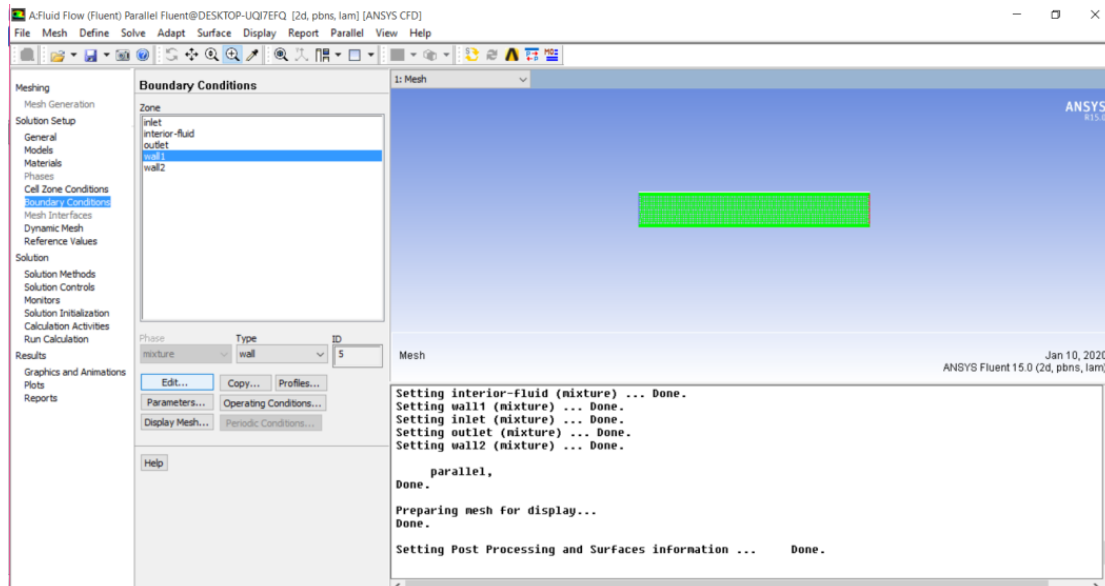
A:Fluid Flow (Fluent) Parallel Fluent@DESKTOP-UQI7EFQ [2d, pbns, lam] [ANSYS CFD]

File Mesh Define Solve Adapt Surface Display Report Parallel View Help

Meshing
Mesh Generation
Solution Setup
General
Models
Materials
Phases
Cell Zone Conditions
Boundary Conditions
Mesh Interfaces
Dynamic Mesh
Reference Values
Solution
Solution Methods
Solution Controls
Monitors
Solution Initialization
Calculation Activities
Run Calculation
Results
Graphics and Animations
Plots
Reports

Boundary Conditions

Zone
inlet
interior-fluid
outlet
wall1
wall2

Phase
mixture
Type
wall
ID
5

Edit...
Copy...
Profiles...
Parameters...
Operating Conditions...
Display Mesh...
Periodic Conditions...

Help

1: Mesh

ANSYS
R15.0

Mesh

Jan 10, 2020
ANSYS Fluent 15.0 (2d, pbns, lam)

Setting interior-fluid (mixture) ... Done.
Setting wall1 (mixture) ... Done.
Setting inlet (mixture) ... Done.
Setting outlet (mixture) ... Done.
Setting wall2 (mixture) ... Done.

parallel,
Done.

Preparing mesh for display...
Done.

Setting Post Processing and Surfaces information ... Done.